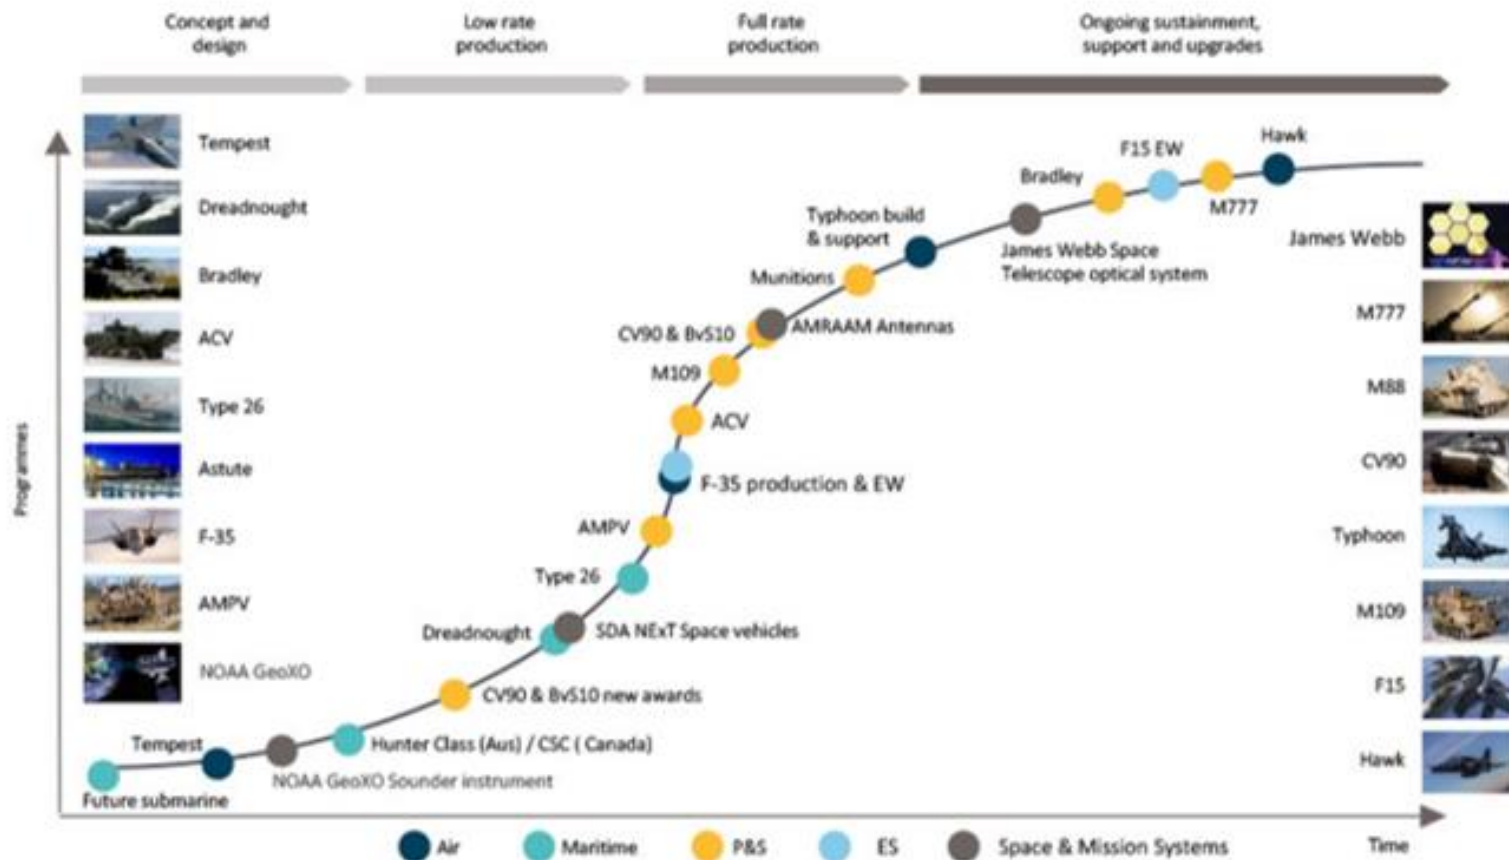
Concept and design

Low rate production

Full rate production

Ongoing sustainment, support and upgrades

Programmes

Tempest
Dreadnought
Bradley
ACV
Type 26
Astute
F-35
AMPV
NOAA GeoXO

Hawk
F15 EW
Bradley
M777
Typhoon build & support
James Webb Space Telescope optical system
Munitions
CV90 & BvS10
AMRAAM Antennas
M109
ACV
F-35 production & EW
AMPV
Type 26
Dreadnought
SDA NExT Space vehicles
CV90 & BvS10 new awards
Tempest
Hunter Class (Aus) / CSC ( Canada)
NOAA GeoXO Sounder instrument
Future submarine

James Webb
M777
M88
CV90
Typhoon
M109
F15
Hawk

Air
Maritime
P&S
ES
Space & Mission Systems

Time